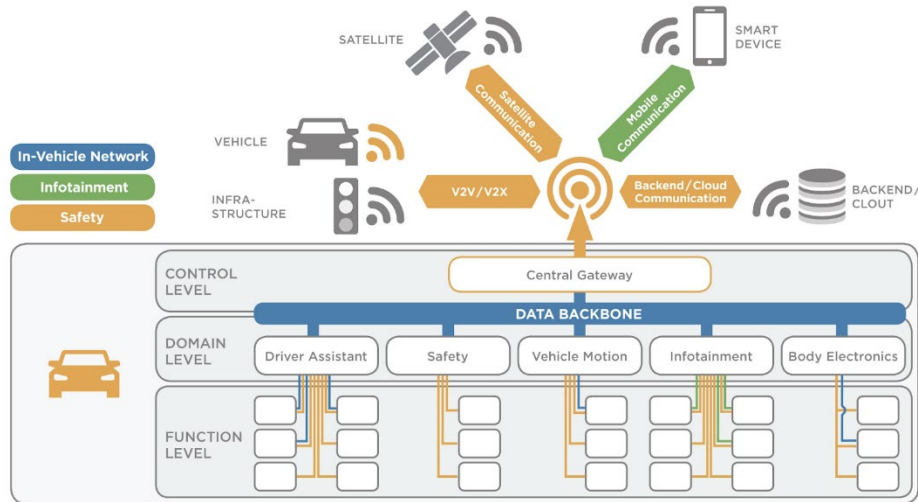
SATELLITE

SMART DEVICE

Satellite Communication

Mobile Communication

VEHICLE

In-Vehicle Network

Infotainment

Safety

INFRA-STRUCTURE

V2V/V2X

Backend/Cloud Communication

BACKEND/CLOUT

CONTROL LEVEL

Central Gateway

DATA BACKBONE

DOMAIN LEVEL

Driver Assistant

Safety

Vehicle Motion

Infotainment

Body Electronics

FUNCTION LEVEL